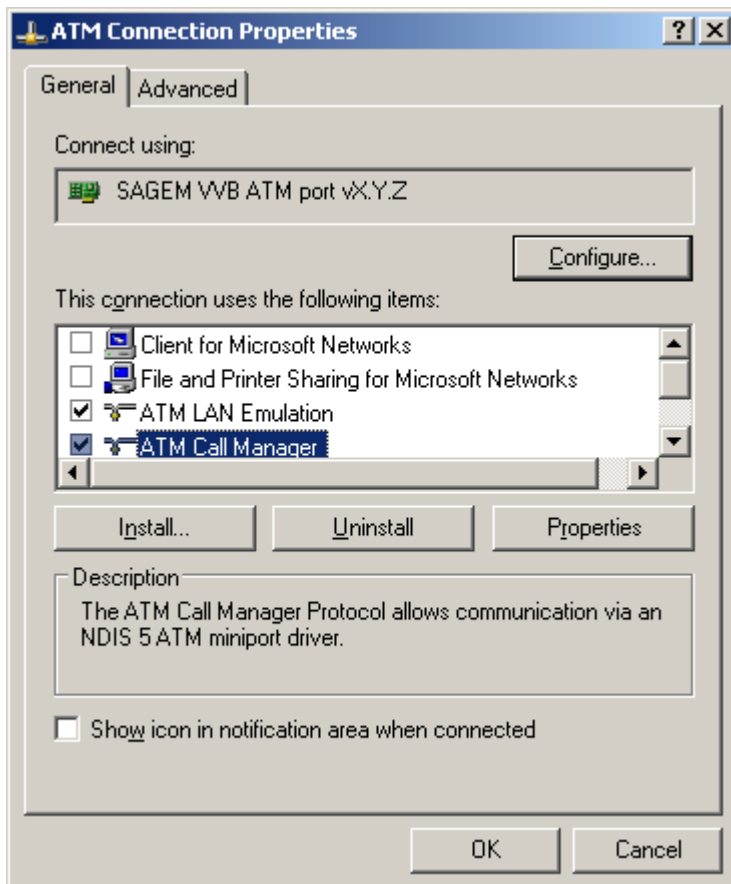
ATM Connection Properties

? X

General | Advanced

Connect using:

SAGEM WVB ATM port vX.Y.Z

Configure...

This connection uses the following items:

Client for Microsoft Networks

File and Printer Sharing for Microsoft Networks

ATM LAN Emulation

ATM Call Manager

Install... | Uninstall | Properties

Description

The ATM Call Manager Protocol allows communication via an NDIS 5 ATM miniport driver.

Show icon in notification area when connected

OK | Cancel